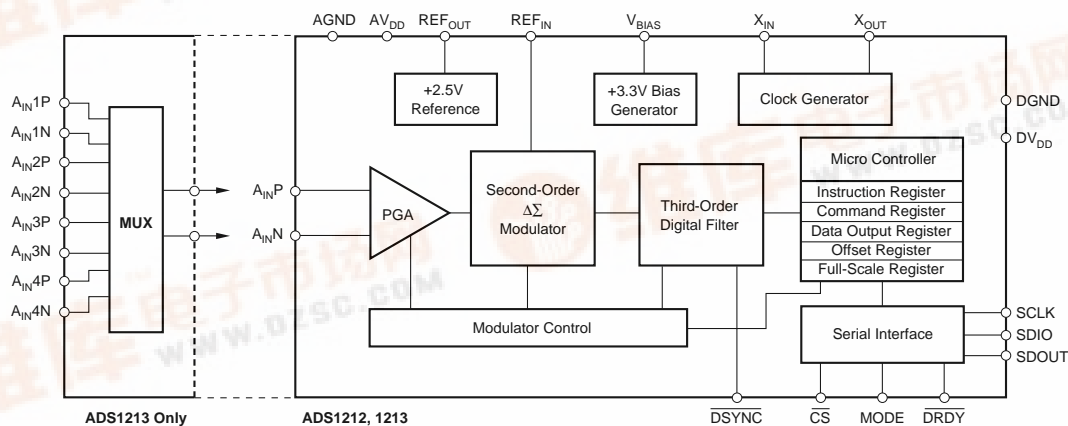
AGND $AV_{DD}$ $REF_{OUT}$ $REF_{IN}$ $V_{BIAS}$ $X_{IN}$ $X_{OUT}$

+2.5V Reference

+3.3V Bias Generator

Clock Generator

DGND
$DV_{DD}$

$A_{IN}1P$
$A_{IN}1N$
$A_{IN}2P$
$A_{IN}2N$
$A_{IN}3P$
$A_{IN}3N$
$A_{IN}4P$
$A_{IN}4N$

MUX

$A_{IN}P$
$A_{IN}N$

PGA

Second-Order $\Delta\Sigma$ Modulator

Third-Order Digital Filter

Micro Controller
Instruction Register
Command Register
Data Output Register
Offset Register
Full-Scale Register

Modulator Control

Serial Interface

SCLK
SDIO
SDOUT

$\overline{DSYNC}$ $\overline{CS}$ MODE $\overline{DRDY}$

ADS1213 Only

ADS1212, 1213